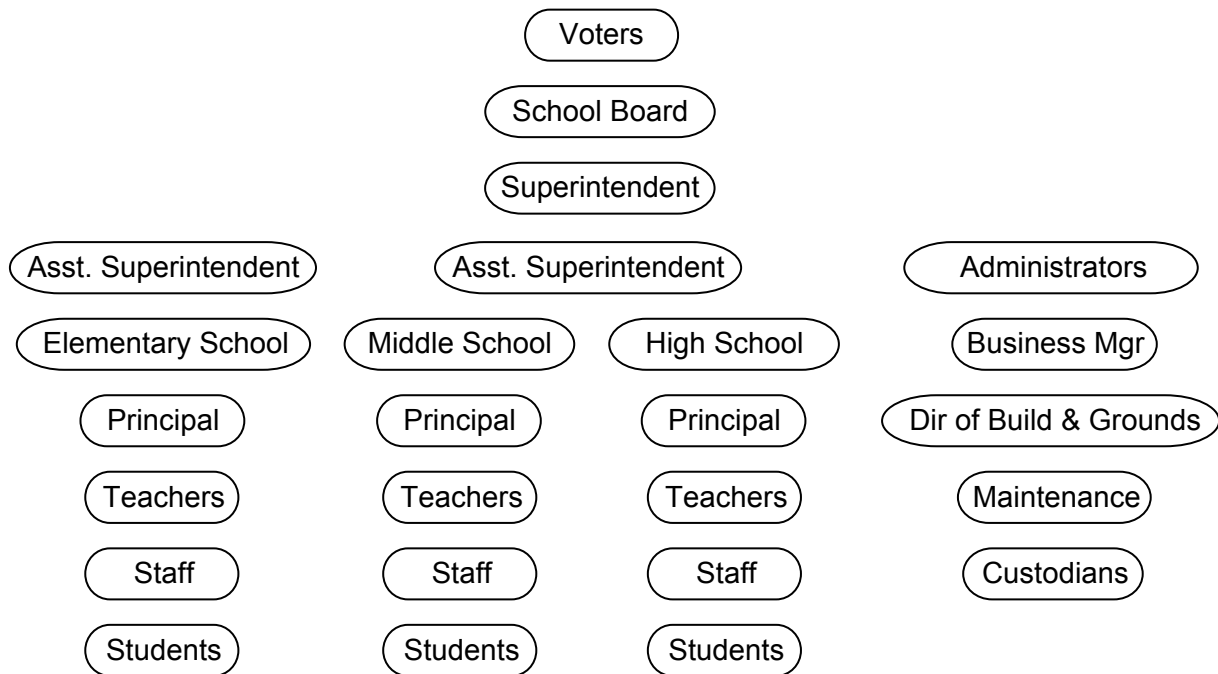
Voters

School Board

Superintendent

Asst. Superintendent

Asst. Superintendent

Administrators

Elementary School

Middle School

High School

Business Mgr

Principal

Principal

Principal

Dir of Build & Grounds

Teachers

Teachers

Teachers

Maintenance

Staff

Staff

Staff

Custodians

Students

Students

Students